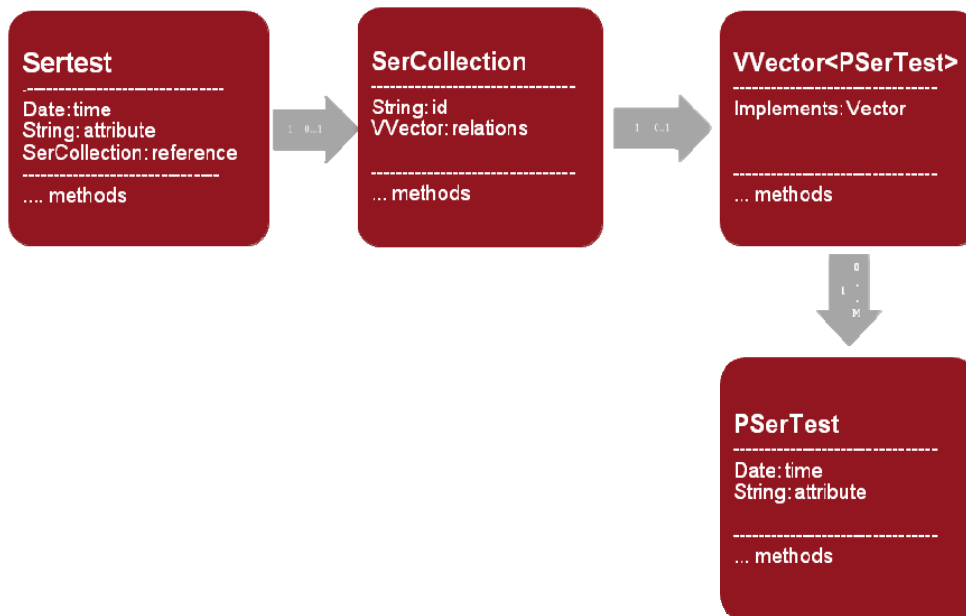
Sertest
Date:time
String: attribute
SerCollection: reference
.... methods

1 0..1

SerCollection
String: id
VVector: relations
... methods

1 0..1

VVector<PSerTest>
Implements: Vector
... methods

1 0..M

PSerTest
Date:time
String: attribute
... methods